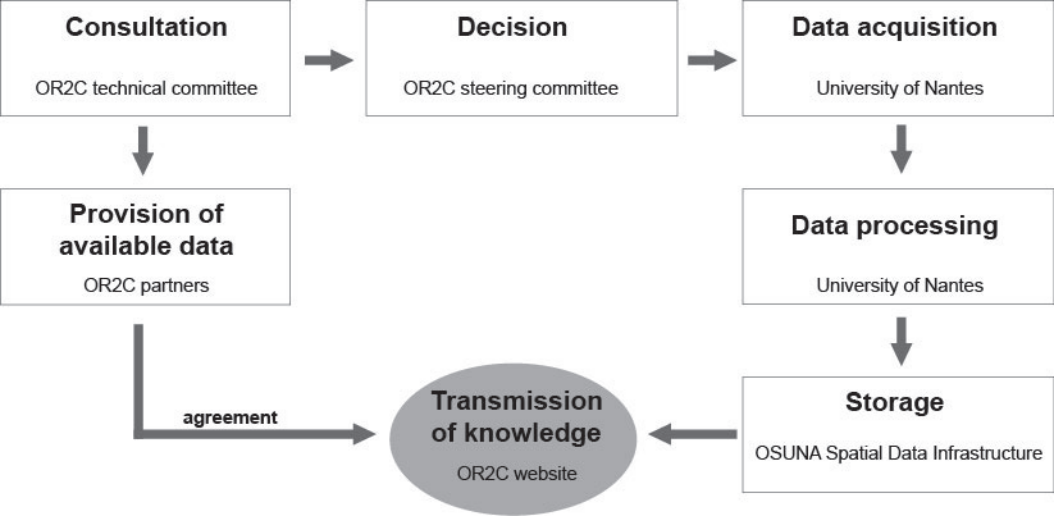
Consultation
OR2C technical committee

Decision
OR2C steering committee

Data acquisition
University of Nantes

Provision of available data
OR2C partners

Data processing
University of Nantes

agreement

Transmission of knowledge
OR2C website

Storage
OSUNA Spatial Data Infrastructure